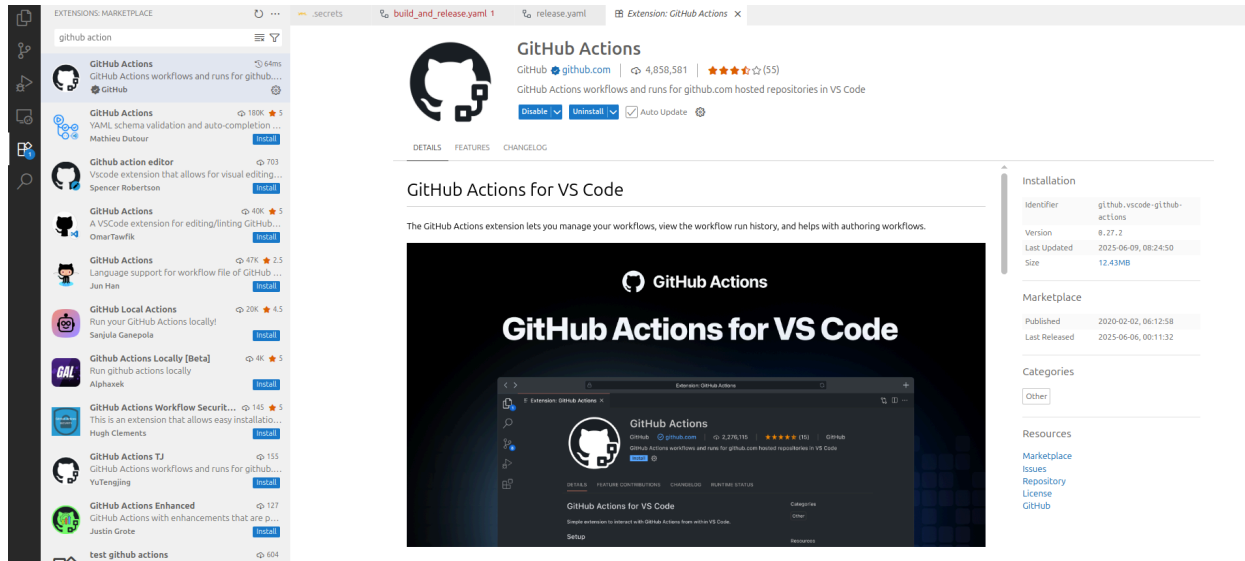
EXTENSIONS: MARKETPLACE

github action

GitHub Actions 64ms
GitHub Actions workflows and runs for github....
GitHub

GitHub Actions 180K 5
YAML schema validation and auto-completion ...
Mathieu Dutour
Install

Github action editor 703
Vscode extension that allows for visual editing...
Spencer Robertson
Install

GitHub Actions 40K 5
A VSCode extension for editing/linting GitHub...
OmarTawfik
Install

GitHub Actions 47K 2.5
Language support for workflow file of GitHub ...
Jun Han
Install

GitHub Local Actions 20K 4.5
Run your GitHub Actions locally!
Sanjula Ganepola
Install

Github Actions Locally [Beta] 4K 5
Run github actions locally
Alphaxek
Install

GitHub Actions Workflow Securit... 145 5
This is an extension that allows easy installatio...
Hugh Clements
Install

GitHub Actions TJ 155
GitHub Actions workflows and runs for github....
YuTengjing
Install

GitHub Actions Enhanced 127
GitHub Actions with enhancements that are p...
Justin Grote
Install

test github actions 604

.secrets | build_and_release.yaml 1 | release.yaml | Extension: GitHub Actions

GitHub Actions
GitHub github.com | 4,858,581 | (55)
GitHub Actions workflows and runs for github.com hosted repositories in VS Code
Disable | Uninstall | Auto Update

DETAILS FEATURES CHANGELOG

GitHub Actions for VS Code

The GitHub Actions extension lets you manage your workflows, view the workflow run history, and helps with authoring workflows.

GitHub Actions
GitHub Actions for VS Code

Extension: GitHub Actions
Extension: GitHub Actions
GitHub Actions
GitHub github.com 2,276,115 (15) GitHub
GitHub Actions workflows and runs for github.com hosted repositories in VS Code
DETAILS FEATURE CONTRIBUTIONS CHANGELOG RUNTIME STATUS
GitHub Actions for VS Code
Simple extension to interact with GitHub Actions from within VS Code.
Setup
Categories
Other
Resources

Installation
| | |
|---|---|
| Identifier | github.vscode-github-actions |
| Version | 0.27.2 |
| Last Updated | 2025-06-09, 08:24:50 |
| Size | 12.43MB |

Marketplace
| | |
|---|---|
| Published | 2020-02-02, 06:12:58 |
| Last Released | 2025-06-06, 00:11:32 |

Categories
Other

Resources
Marketplace
Issues
Repository
License
GitHub